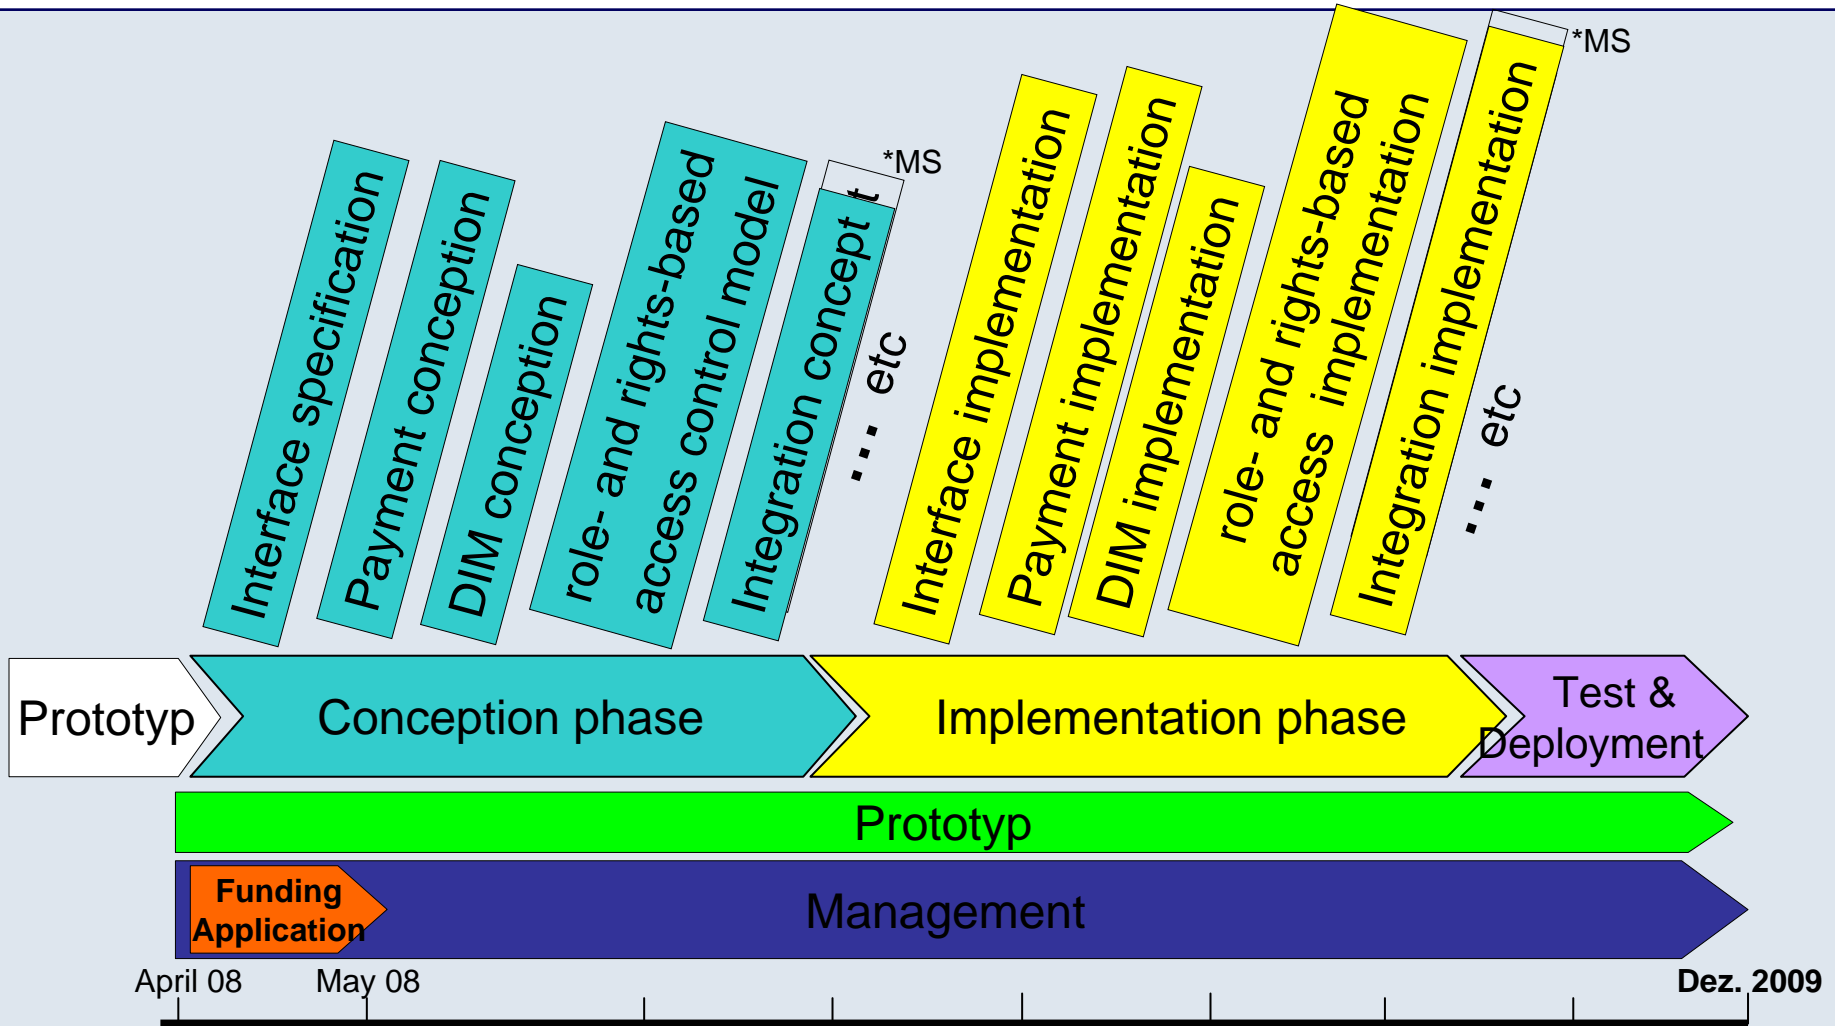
Interface specification

Payment conception

DIM conception

role- and rights-based access control model

Integration concept

*MS

... etc

Interface implementation

Payment implementation

DIM implementation

role- and rights-based access implementation

Integration implementation

*MS

... etc

Prototyp

Conception phase

Implementation phase

Test & Deployment

Prototyp

Funding Application

Management

April 08

May 08

Dez. 2009